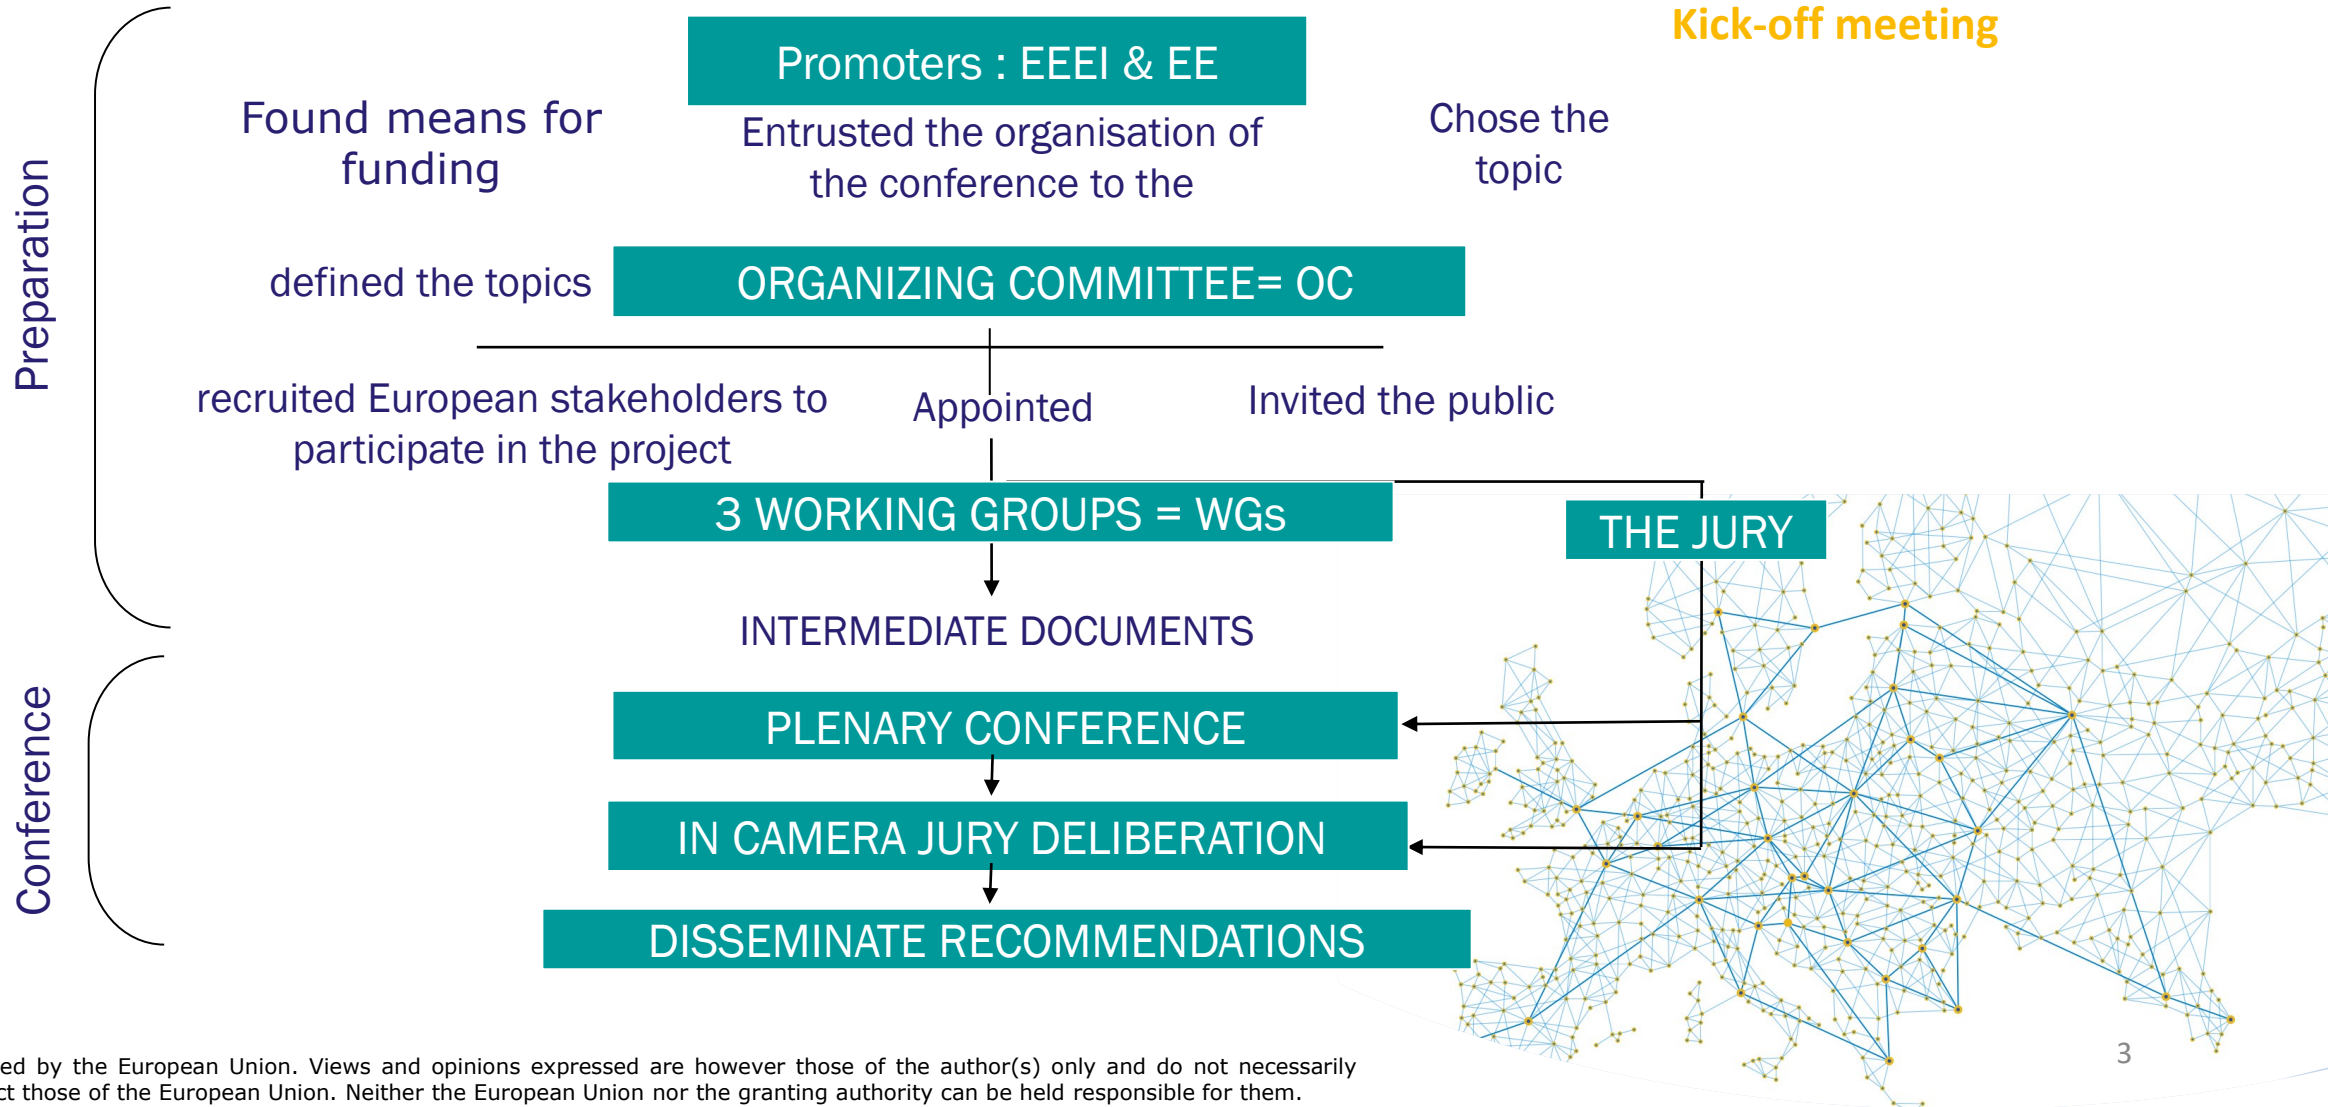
Kick-off meeting

Preparation

Promoters : EEEI & EE

Found means for funding

Entrusted the organisation of the conference to the

Chose the topic

defined the topics

ORGANIZING COMMITTEE= OC

recruited European stakeholders to participate in the project

Appointed

Invited the public

3 WORKING GROUPS = WGs

THE JURY

INTERMEDIATE DOCUMENTS

Conference

PLENARY CONFERENCE

IN CAMERA JURY DELIBERATION

DISSEMINATE RECOMMENDATIONS

ed by the European Union. Views and opinions expressed are however those of the author(s) only and do not necessarily ct those of the European Union. Neither the European Union nor the granting authority can be held responsible for them.

3